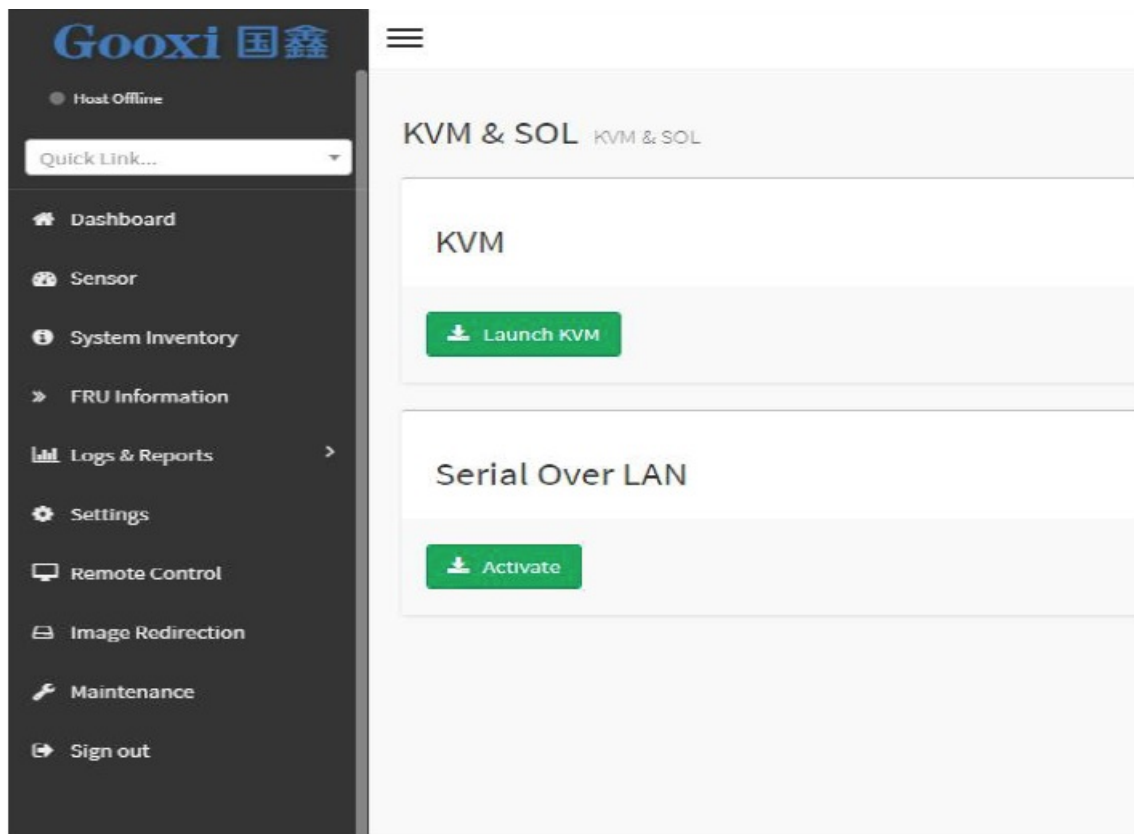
Gooxi 国鑫

Host Offline

Quick Link...

Dashboard

Sensor

System Inventory

FRU Information

Logs & Reports

Settings

Remote Control

Image Redirection

Maintenance

Sign out

KVM & SOL KVM & SOL

KVM

Launch KVM

Serial Over LAN

Activate